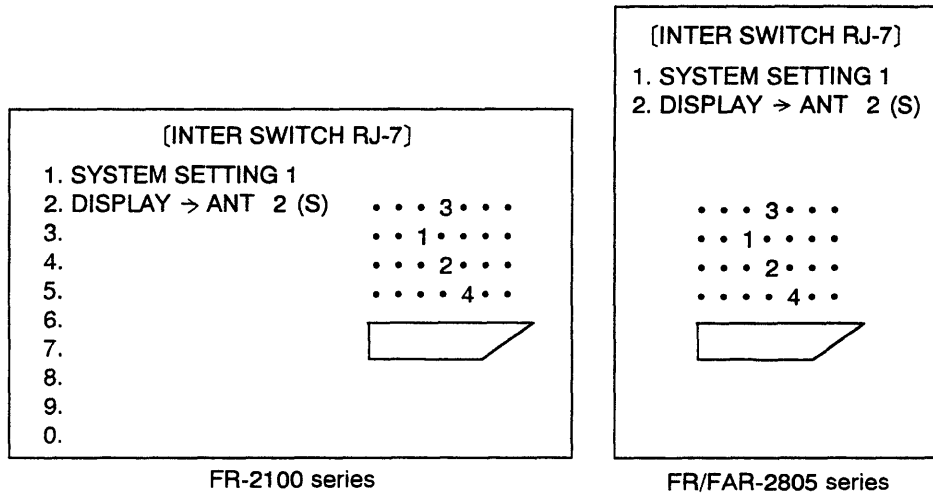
〔INTER SWITCH RJ-7〕
1. SYSTEM SETTING 1
2. DISPLAY → ANT 2 (S)
3.
4.
5.
6.
7.
8.
9.
0.

• • • 3 • • •
• • 1 • • • •
• • • 2 • • •
• • • • 4 • •

FR-2100 series

〔INTER SWITCH RJ-7〕
1. SYSTEM SETTING 1
2. DISPLAY → ANT 2 (S)

• • • 3 • • •
• • 1 • • • •
• • • 2 • • •
• • • • 4 • •

FR/FAR-2805 series